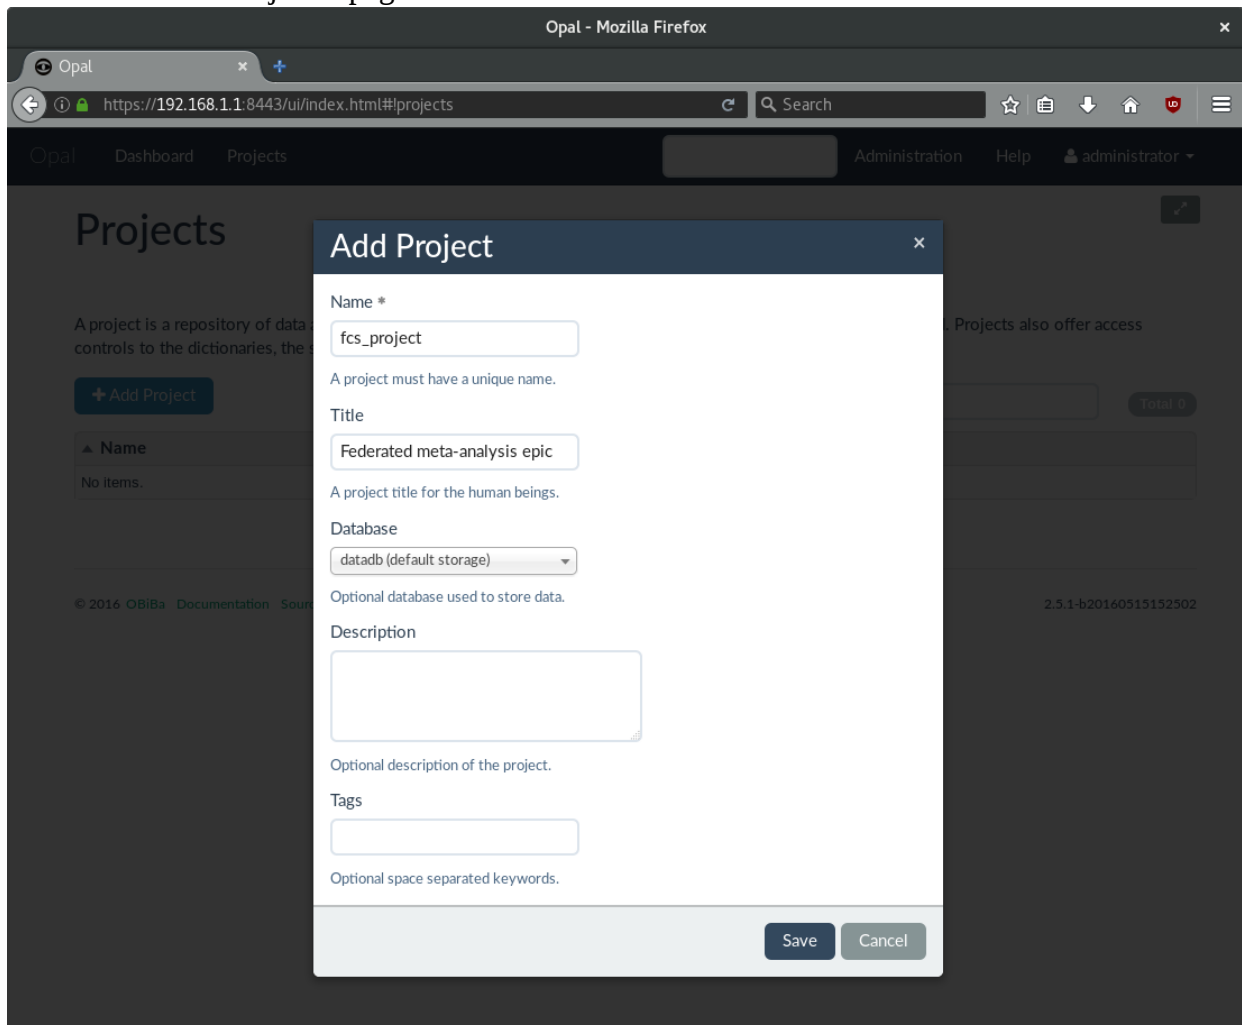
Opal - Mozilla Firefox

Opal

https://192.168.1.1:8443/ui/index.html#!projects

Search

Opal Dashboard Projects Administration Help administrator

Projects

A project is a repository of data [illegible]. Projects also offer access controls to the dictionaries, the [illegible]

Add Project

Total 0

Name

No items.

© 2016 OBiBa Documentation Sour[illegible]

2.5.1-b20160515152502

Add Project

Name *

fcs_project

A project must have a unique name.

Title

Federated meta-analysis epic

A project title for the human beings.

Database

datadb (default storage)

Optional database used to store data.

Description

Optional description of the project.

Tags

Optional space separated keywords.

Save Cancel